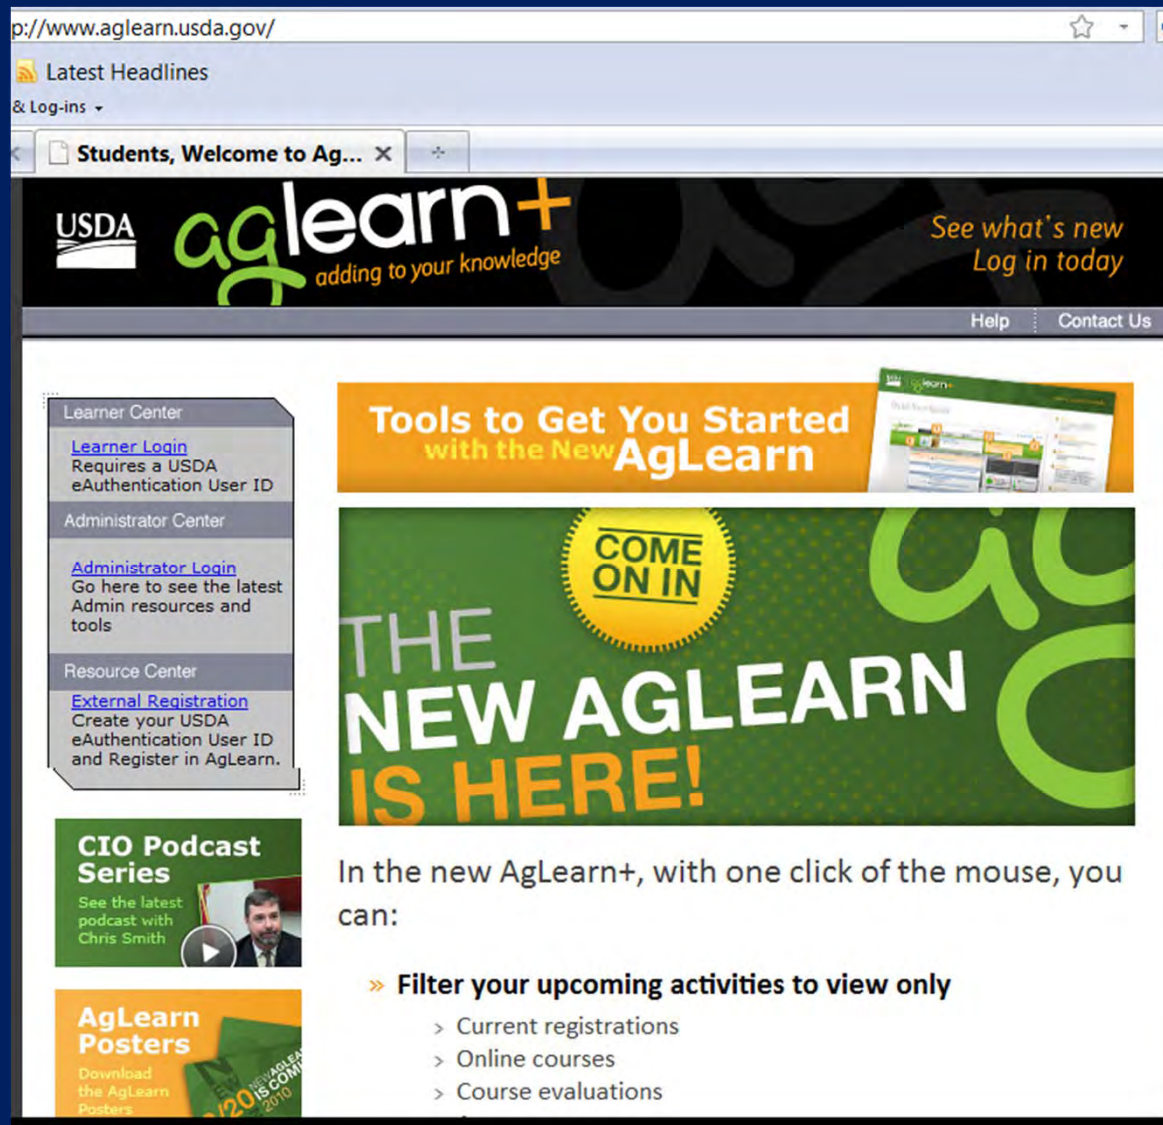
p://www.aglearn.usda.gov/

Latest Headlines

& Log-ins

Students, Welcome to Ag...

USDA

aglearn+
adding to your knowledge

See what's new
Log in today

Help

Contact Us

Learner Center

Learner Login
Requires a USDA eAuthentication User ID

Administrator Center

Administrator Login
Go here to see the latest Admin resources and tools

Resource Center

External Registration
Create your USDA eAuthentication User ID and Register in AgLearn.

CIO Podcast Series
See the latest podcast with Chris Smith

AgLearn Posters
Download the AgLearn Posters

Tools to Get You Started with the New AgLearn

COME ON IN

THE NEW AGLEARN IS HERE!

In the new AgLearn+, with one click of the mouse, you can:

» Filter your upcoming activities to view only

› Current registrations
› Online courses
› Course evaluations